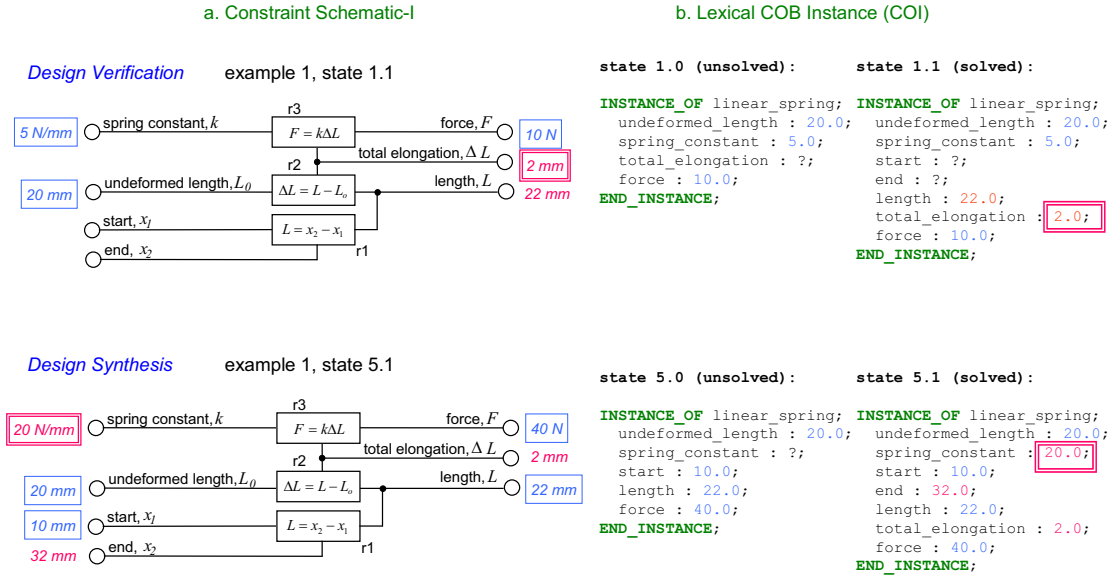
a. Constraint Schematic-I

b. Lexical COB Instance (COI)

Design Verification    example 1, state 1.1

5 N/mm  spring constant, $k$
r3
$F = k\Delta L$
force, $F$  10 N
r2
total elongation, $\Delta L$  2 mm
20 mm  undeformed length, $L_0$
$\Delta L = L - L_o$
length, $L$  22 mm
start, $x_1$
$L = x_2 - x_1$
end, $x_2$
r1

state 1.0 (unsolved):
INSTANCE_OF linear_spring;
undeformed_length : 20.0;
spring_constant : 5.0;
total_elongation : ?;
force : 10.0;
END_INSTANCE;

state 1.1 (solved):
INSTANCE_OF linear_spring;
undeformed_length : 20.0;
spring_constant : 5.0;
start : ?;
end : ?;
length : 22.0;
total_elongation : 2.0;
force : 10.0;
END_INSTANCE;

Design Synthesis    example 1, state 5.1

20 N/mm  spring constant, $k$
r3
$F = k\Delta L$
force, $F$  40 N
total elongation, $\Delta L$  2 mm
r2
20 mm  undeformed length, $L_0$
$\Delta L = L - L_o$
length, $L$  22 mm
10 mm  start, $x_1$
$L = x_2 - x_1$
32 mm  end, $x_2$
r1

state 5.0 (unsolved):
INSTANCE_OF linear_spring;
undeformed_length : 20.0;
spring_constant : ?;
start : 10.0;
length : 22.0;
force : 40.0;
END_INSTANCE;

state 5.1 (solved):
INSTANCE_OF linear_spring;
undeformed_length : 20.0;
spring_constant : 20.0;
start : 10.0;
end : 32.0;
length : 22.0;
total_elongation : 2.0;
force : 40.0;
END_INSTANCE;